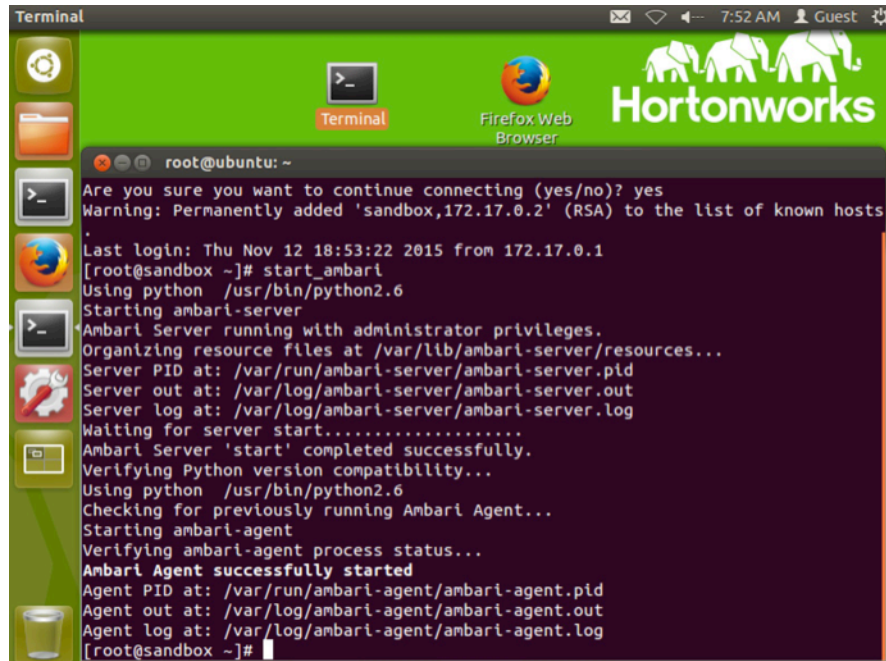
Terminal

7:52 AM Guest

Terminal

Firefox Web Browser

Hortonworks

root@ubuntu: ~

Are you sure you want to continue connecting (yes/no)? yes
Warning: Permanently added 'sandbox,172.17.0.2' (RSA) to the list of known hosts
.
Last login: Thu Nov 12 18:53:22 2015 from 172.17.0.1
[root@sandbox ~]# start_ambari
Using python /usr/bin/python2.6
Starting ambari-server
Ambari Server running with administrator privileges.
Organizing resource files at /var/lib/ambari-server/resources...
Server PID at: /var/run/ambari-server/ambari-server.pid
Server out at: /var/log/ambari-server/ambari-server.out
Server log at: /var/log/ambari-server/ambari-server.log
Waiting for server start....................
Ambari Server 'start' completed successfully.
Verifying Python version compatibility...
Using python /usr/bin/python2.6
Checking for previously running Ambari Agent...
Starting ambari-agent
Verifying ambari-agent process status...
Ambari Agent successfully started
Agent PID at: /var/run/ambari-agent/ambari-agent.pid
Agent out at: /var/log/ambari-agent/ambari-agent.out
Agent log at: /var/log/ambari-agent/ambari-agent.log
[root@sandbox ~]#